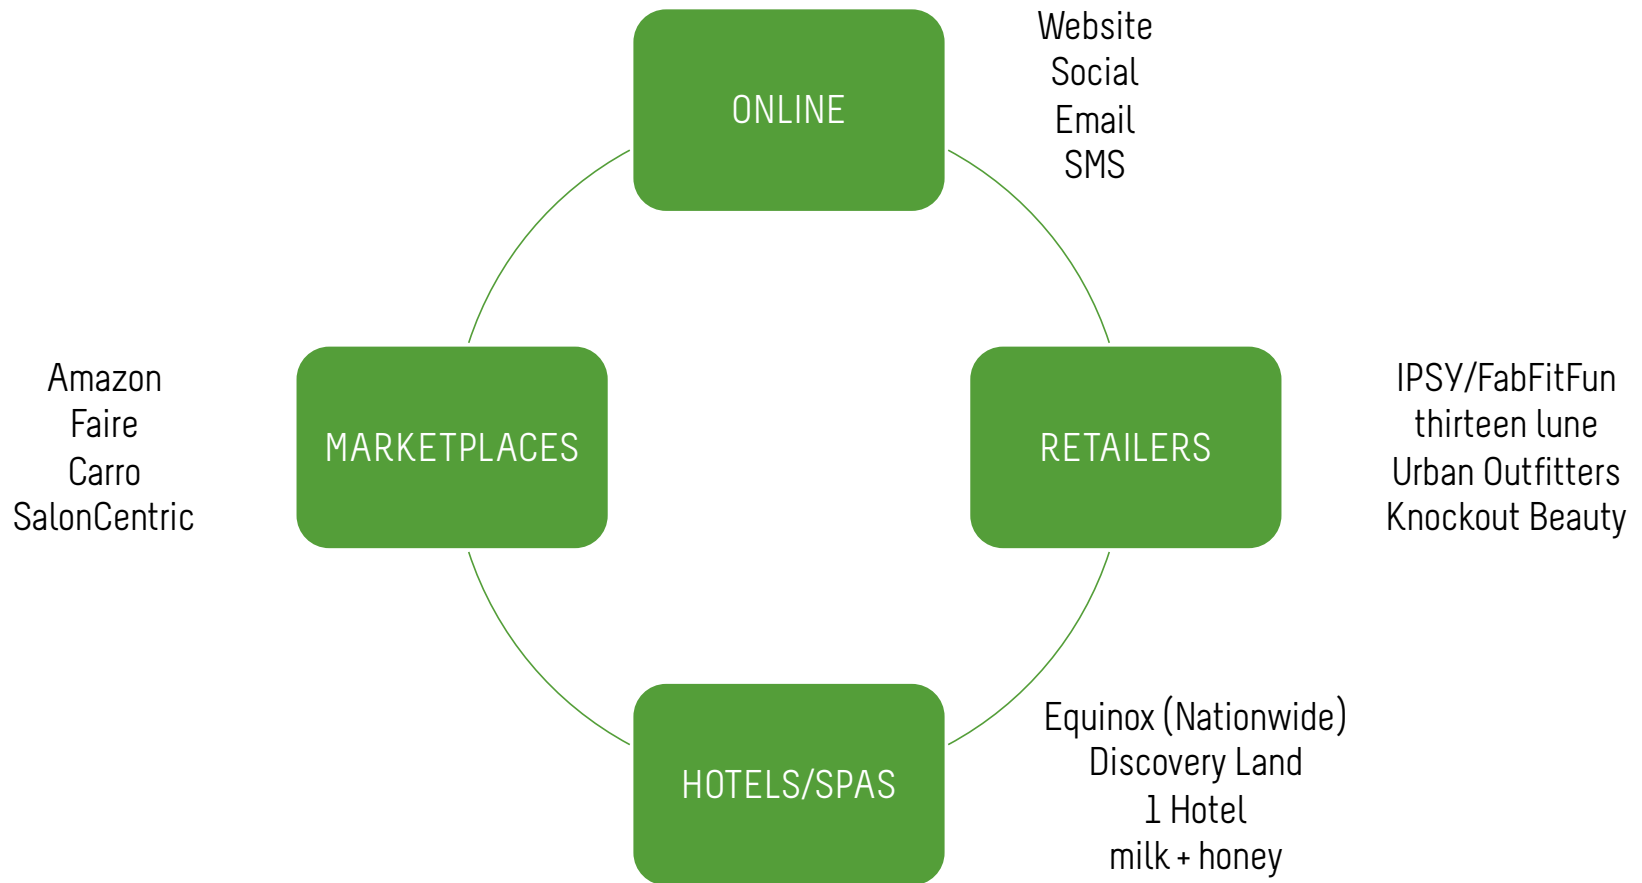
ONLINE

Website
Social
Email
SMS

MARKETPLACES

Amazon
Faire
Carro
SalonCentric

RETAILERS

IPSY/FabFitFun
thirteen lune
Urban Outfitters
Knockout Beauty

HOTELS/SPAS

Equinox (Nationwide)
Discovery Land
1 Hotel
milk + honey